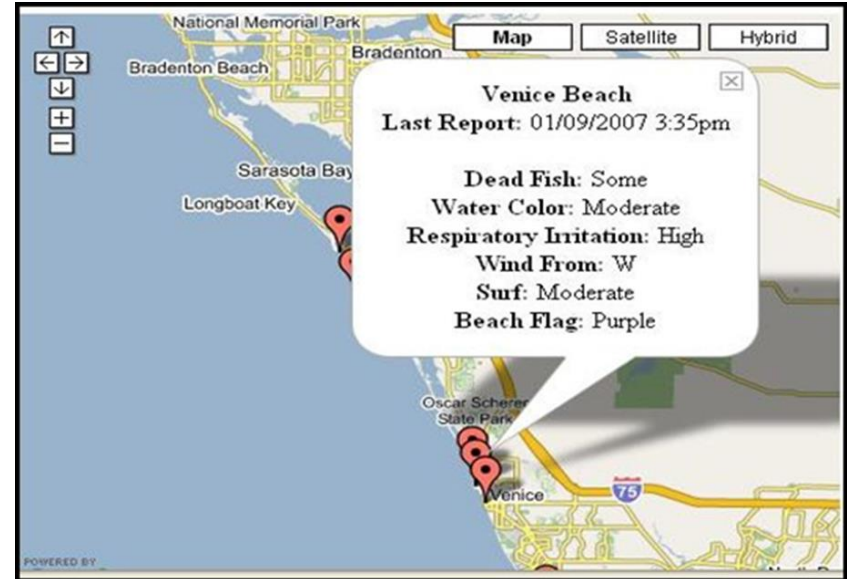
National Memorial Park
Bradenton
Bradenton Beach
Map
Satellite
Hybrid

Venice Beach
Last Report: 01/09/2007 3:35pm

Dead Fish: Some
Water Color: Moderate
Respiratory Irritation: High
Wind From: W
Surf: Moderate
Beach Flag: Purple

Sarasota Bay
Longboat Key
Oscar Scherer State Park
75
Venice
POWERED BY